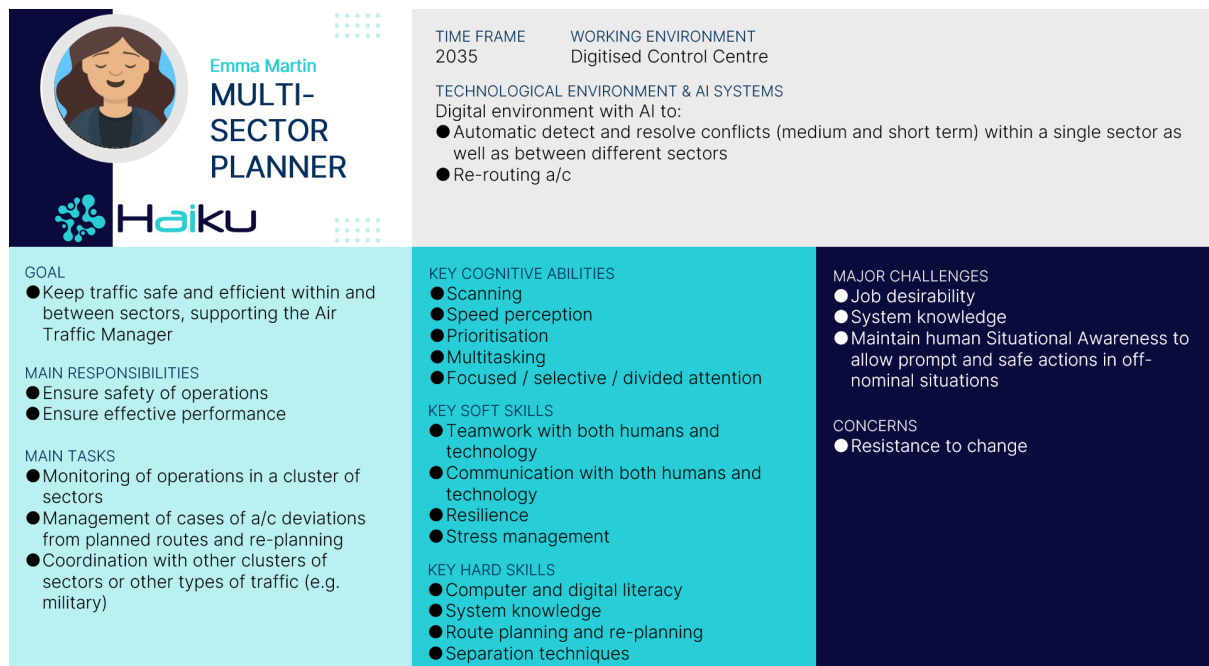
Emma Martin
MULTI-SECTOR PLANNER

Haiku

TIME FRAME
2035

WORKING ENVIRONMENT
Digitised Control Centre

TECHNOLOGICAL ENVIRONMENT & AI SYSTEMS
Digital environment with AI to:
● Automatic detect and resolve conflicts (medium and short term) within a single sector as well as between different sectors
● Re-routing a/c

GOAL
● Keep traffic safe and efficient within and between sectors, supporting the Air Traffic Manager

MAIN RESPONSIBILITIES
● Ensure safety of operations
● Ensure effective performance

MAIN TASKS
● Monitoring of operations in a cluster of sectors
● Management of cases of a/c deviations from planned routes and re-planning
● Coordination with other clusters of sectors or other types of traffic (e.g. military)

KEY COGNITIVE ABILITIES
● Scanning
● Speed perception
● Prioritisation
● Multitasking
● Focused / selective / divided attention

KEY SOFT SKILLS
● Teamwork with both humans and technology
● Communication with both humans and technology
● Resilience
● Stress management

KEY HARD SKILLS
● Computer and digital literacy
● System knowledge
● Route planning and re-planning
● Separation techniques

MAJOR CHALLENGES
● Job desirability
● System knowledge
● Maintain human Situational Awareness to allow prompt and safe actions in off-nominal situations

CONCERNS
● Resistance to change